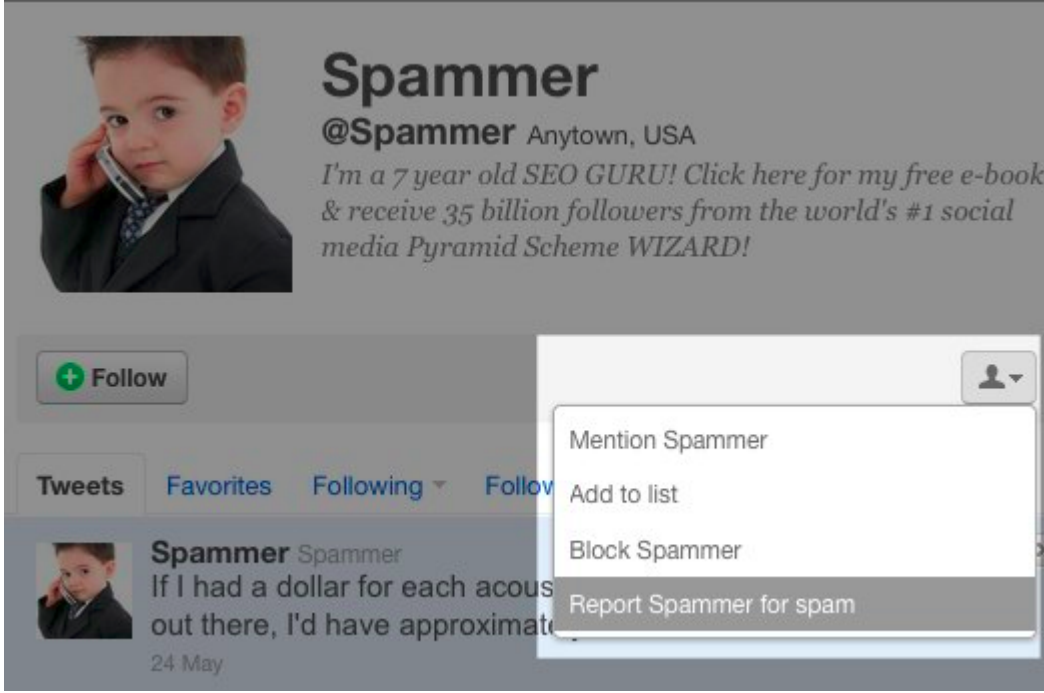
Spammer

@Spammer Anytown, USA

I'm a 7 year old SEO GURU! Click here for my free e-book & receive 35 billion followers from the world's #1 social media Pyramid Scheme WIZARD!

Follow

Tweets Favorites Following Follow

Mention Spammer

Add to list

Block Spammer

Report Spammer for spam

Spammer Spammer

If I had a dollar for each acous

out there, I'd have approximat

24 May